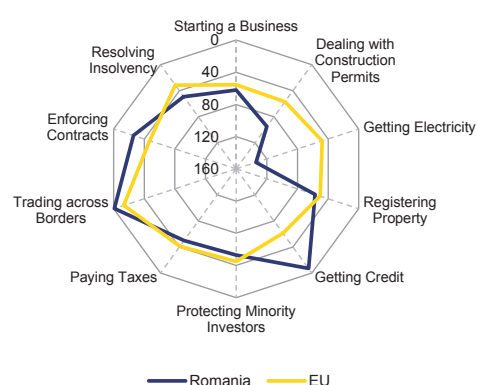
Starting a Business
0
Dealing with Construction Permits
Resolving Insolvency
40
80
Getting Electricity
Enforcing Contracts
120
160
Registering Property
Trading across Borders
Paying Taxes
Getting Credit
Protecting Minority Investors
Romania
EU